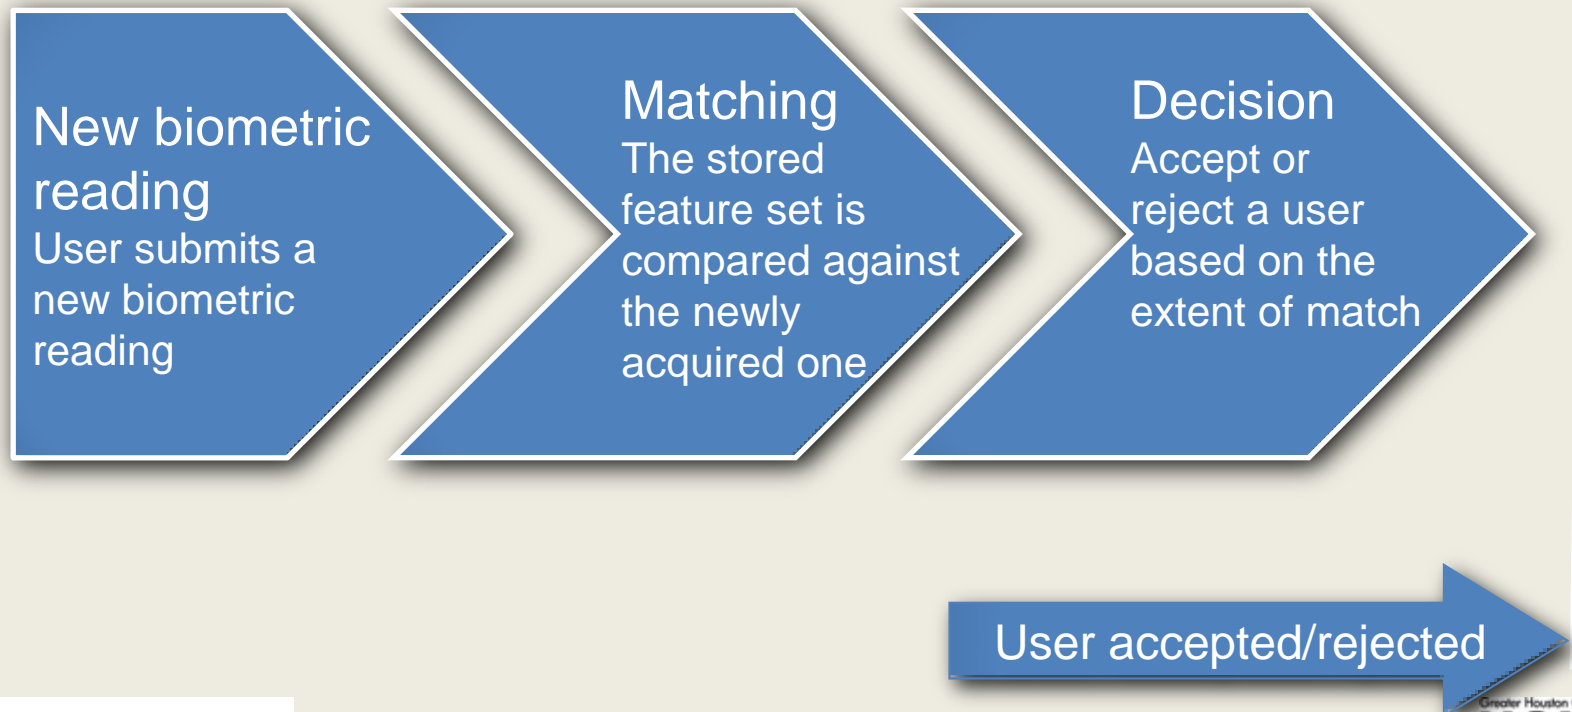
New biometric reading
User submits a new biometric reading

Matching
The stored feature set is compared against the newly acquired one

Decision
Accept or reject a user based on the extent of match

User accepted/rejected

Greater Houston